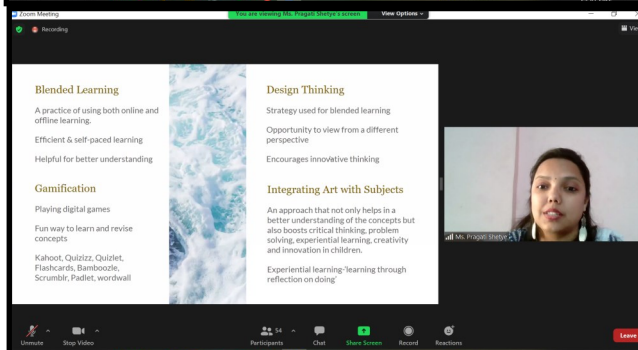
Zoom Meeting
You are viewing Ms. Pragati Shetye's screen
View Options
Recording
Vie

Blended Learning

A practice of using both online and offline learning.

Efficient & self-paced learning

Helpful for better understanding

Gamification

Playing digital games

Fun way to learn and revise concepts

Kahoot, Quizizz, Quizlet, Flashcards, Bamboozle, Scrumblr, Padlet, wordwall

Design Thinking

Strategy used for blended learning

Opportunity to view from a different perspective

Encourages innovative thinking

Integrating Art with Subjects

An approach that not only helps in a better understanding of the concepts but also boosts critical thinking, problem solving, experiential learning, creativity and innovation in children.

Experiential learning-'learning through reflection on doing'

Ms. Pragati Shetye

Unmute
Stop Video
54
Participants
Chat
Share Screen
Record
Reactions
Leave